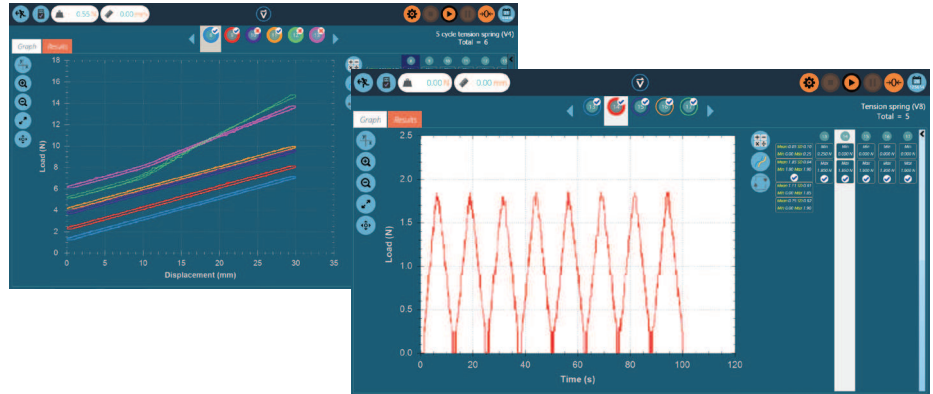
0.55 N 0.00 mm

5 cycle tension spring (V4)
Total = 6

Graph Results

Load (N)

18
16
14
12
10
8
6
4
2
0

0 5 10 15 20 25 30 35

Displacement (mm)

0.00 N 0.00 mm

Tension spring (V8)
Total = 5

Graph Results

Load (N)

2.5
2.0
1.5
1.0
0.5
0.0

0 20 40 60 80 100 120

Time (s)

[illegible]